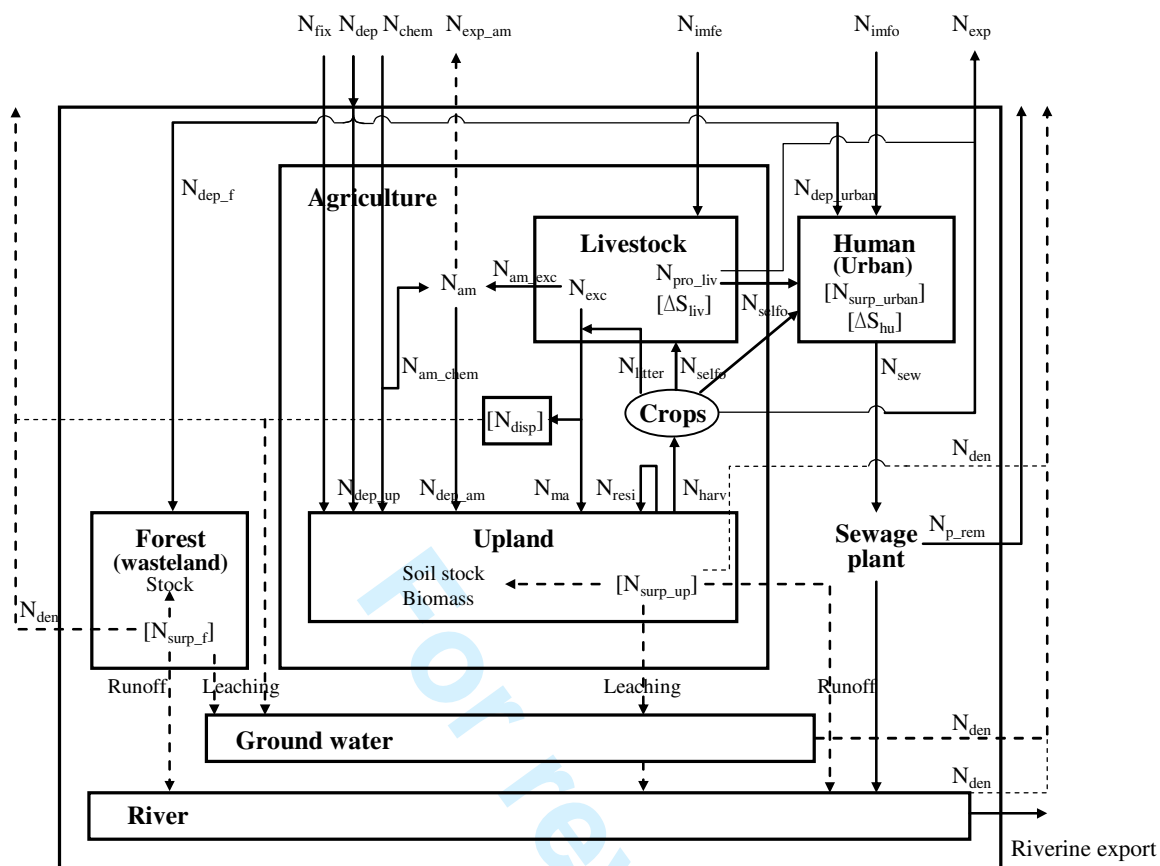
$N_{fix}$ $N_{dep}$ $N_{chem}$ $N_{exp\_am}$ $N_{imfe}$ $N_{imfo}$ $N_{exp}$

$N_{dep\_f}$

Agriculture

$N_{dep\_urban}$

Livestock

Human (Urban)

$N_{am\_exc}$

$N_{am}$

$N_{exc}$

$N_{pro\_liv}$

$[\Delta S_{liv}]$

$N_{selfo}$

$[N_{surp\_urban}]$

$[\Delta S_{hu}]$

$N_{am\_chem}$

$N_{litter}$

$N_{selfo}$

$N_{sew}$

$[N_{disp}]$

Crops

$N_{den}$

$N_{dep\_up}$ $N_{dep\_am}$ $N_{ma}$ $N_{resi}$ $N_{harv}$

Forest (wasteland) Stock

Upland

Soil stock Biomass

$[N_{surp\_up}]$

Sewage plant

$N_{p\_rem}$

$N_{den}$

$[N_{surp\_f}]$

Runoff Leaching Leaching Runoff

Ground water

$N_{den}$

$N_{den}$

River

Riverine export

For re